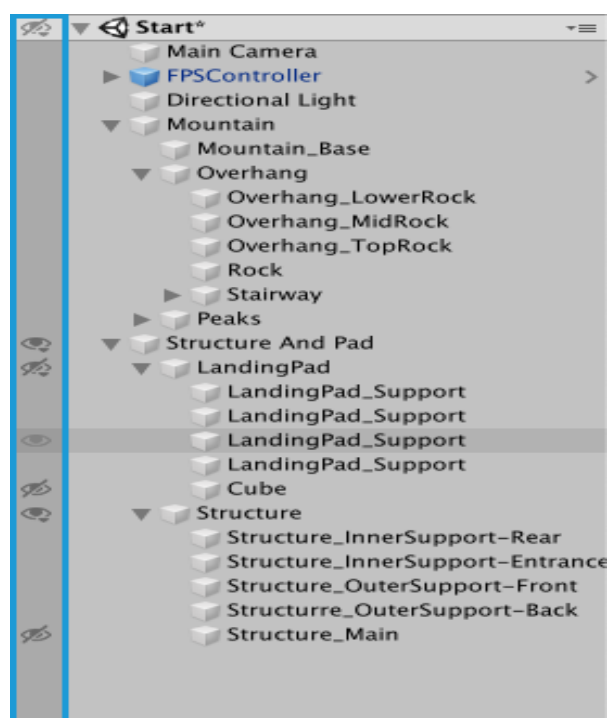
Start*

Main Camera

FPSController

Directional Light

Mountain

Mountain_Base

Overhang

Overhang_LowerRock

Overhang_MidRock

Overhang_TopRock

Rock

Stairway

Peaks

Structure And Pad

LandingPad

LandingPad_Support

LandingPad_Support

LandingPad_Support

LandingPad_Support

Cube

Structure

Structure_InnerSupport-Rear

Structure_InnerSupport-Entrance

Structure_OuterSupport-Front

Structurre_OuterSupport-Back

Structure_Main